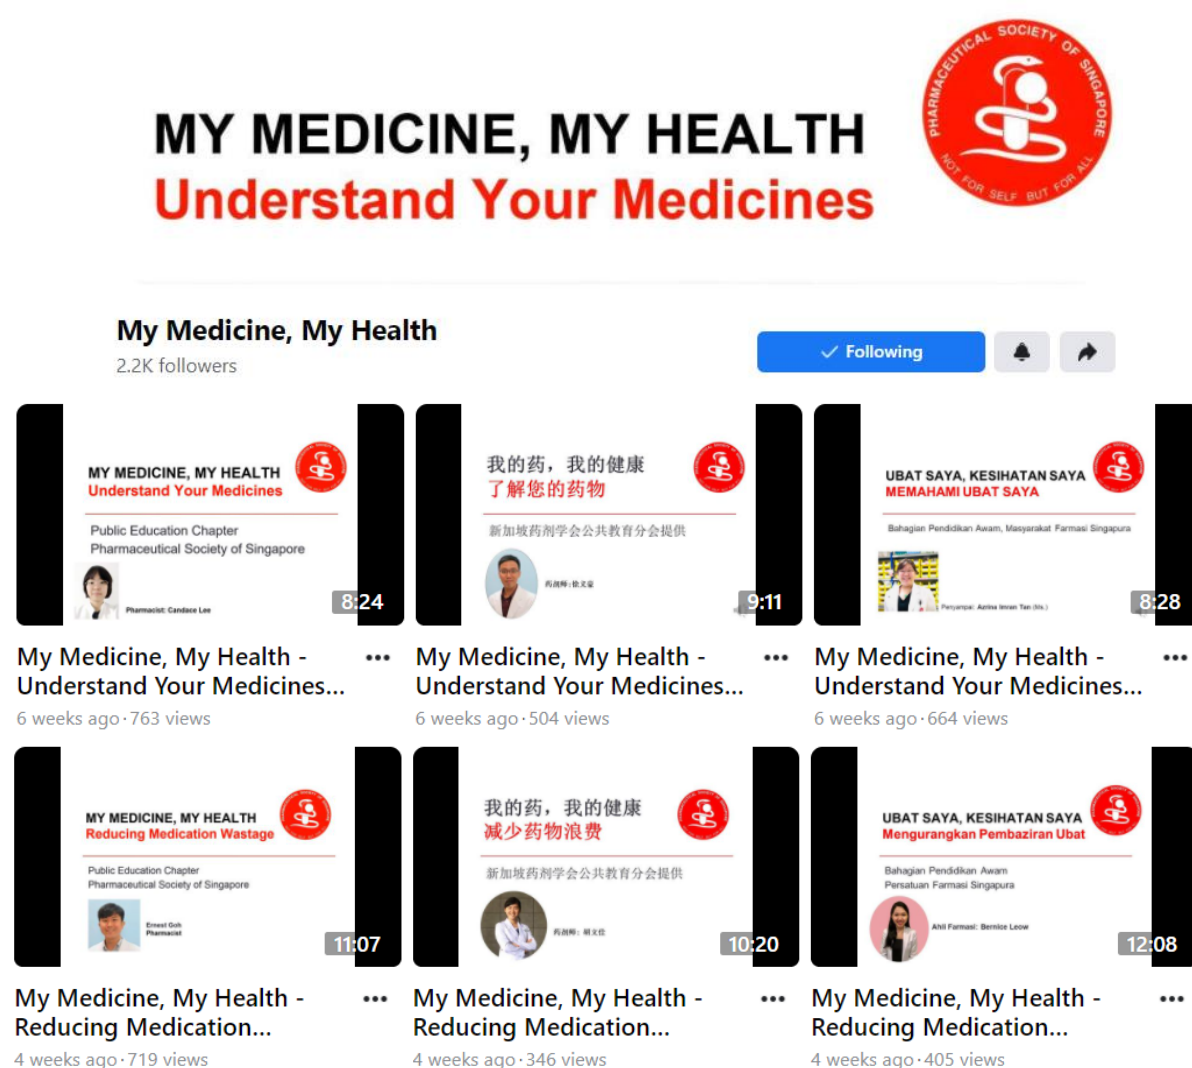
MY MEDICINE, MY HEALTH
Understand Your Medicines

PHARMACEUTICAL SOCIETY OF SINGAPORE
NOT FOR SELF BUT FOR ALL

My Medicine, My Health
2.2K followers

Following

MY MEDICINE, MY HEALTH
Understand Your Medicines
Public Education Chapter
Pharmaceutical Society of Singapore
Pharmacist: Candace Lee
8:24
My Medicine, My Health - Understand Your Medicines...
6 weeks ago · 763 views

我的药，我的健康
了解您的药物
新加坡药剂学会公共教育分会提供
药剂师：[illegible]
9:11
My Medicine, My Health - Understand Your Medicines...
6 weeks ago · 504 views

UBAT SAYA, KESIHATAN SAYA
MEMAHAMI UBAT SAYA
Bahagian Pendidikan Awam, Masyarakat Farmasi Singapura
Penyampai: Azrina Imran Tan (Ms.)
8:28
My Medicine, My Health - Understand Your Medicines...
6 weeks ago · 664 views

MY MEDICINE, MY HEALTH
Reducing Medication Wastage
Public Education Chapter
Pharmaceutical Society of Singapore
Ernest Goh
Pharmacist
11:07
My Medicine, My Health - Reducing Medication...
4 weeks ago · 719 views

我的药，我的健康
减少药物浪费
新加坡药剂学会公共教育分会提供
药剂师：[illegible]
10:20
My Medicine, My Health - Reducing Medication...
4 weeks ago · 346 views

UBAT SAYA, KESIHATAN SAYA
Mengurangkan Pembaziran Ubat
Bahagian Pendidikan Awam
Persatuan Farmasi Singapura
Ahli Farmasi: Bernice Leow
12:08
My Medicine, My Health - Reducing Medication...
4 weeks ago · 405 views